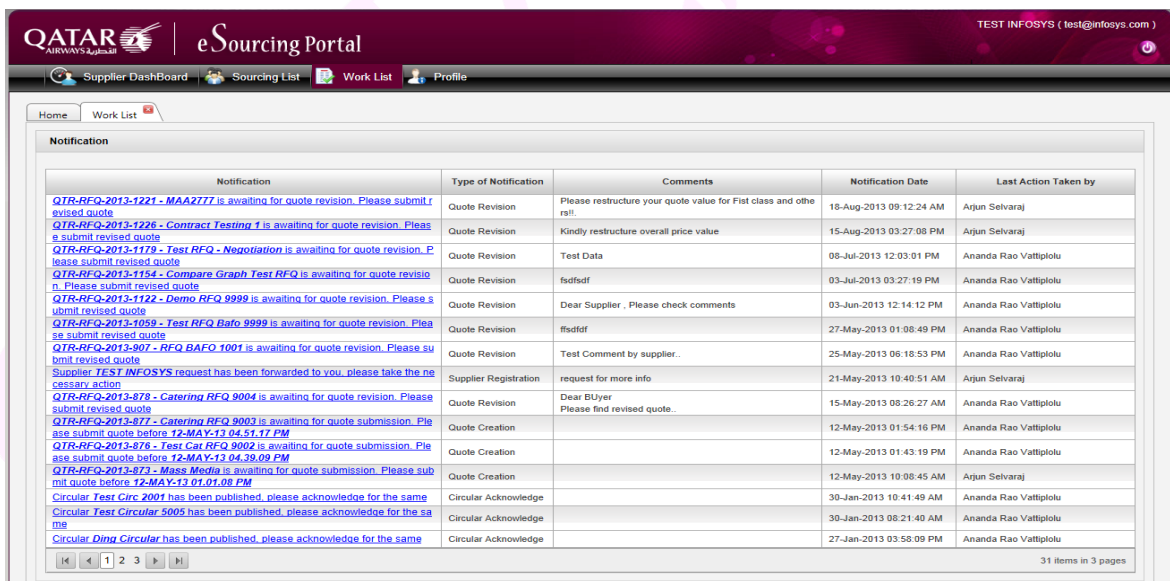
QATAR AIRWAYS القطرية | eSourcing Portal

TEST INFOSYS ( test@infosys.com )

Supplier DashBoard | Sourcing List | Work List | Profile

Home | Work List

Notification

| Notification | Type of Notification | Comments | Notification Date | Last Action Taken by |
|---|---|---|---|---|
| QTR-RFQ-2013-1221 - MAA2777 is awaiting for quote revision. Please submit revised quote | Quote Revision | Please restructure your quote value for Fist class and others!!. | 18-Aug-2013 09:12:24 AM | Arjun Selvaraj |
| QTR-RFQ-2013-1226 - Contract Testing 1 is awaiting for quote revision. Please submit revised quote | Quote Revision | Kindly restructure overall price value | 15-Aug-2013 03:27:08 PM | Arjun Selvaraj |
| QTR-RFQ-2013-1179 - Test RFQ - Negotiation is awaiting for quote revision. Please submit revised quote | Quote Revision | Test Data | 08-Jul-2013 12:03:01 PM | Ananda Rao Vattiplolu |
| QTR-RFQ-2013-1154 - Compare Graph Test RFQ is awaiting for quote revision. Please submit revised quote | Quote Revision | fsdfsdf | 03-Jul-2013 03:27:19 PM | Ananda Rao Vattiplolu |
| QTR-RFQ-2013-1122 - Demo RFQ 9999 is awaiting for quote revision. Please submit revised quote | Quote Revision | Dear Supplier , Please check comments | 03-Jun-2013 12:14:12 PM | Ananda Rao Vattiplolu |
| QTR-RFQ-2013-1059 - Test RFQ Bafo 9999 is awaiting for quote revision. Please submit revised quote | Quote Revision | ffsdfdf | 27-May-2013 01:08:49 PM | Ananda Rao Vattiplolu |
| QTR-RFQ-2013-907 - RFQ BAFO 1001 is awaiting for quote revision. Please submit revised quote | Quote Revision | Test Comment by supplier.. | 25-May-2013 06:18:53 PM | Ananda Rao Vattiplolu |
| Supplier TEST INFOSYS request has been forwarded to you. please take the necessary action | Supplier Registration | request for more info | 21-May-2013 10:40:51 AM | Arjun Selvaraj |
| QTR-RFQ-2013-878 - Catering RFQ 9004 is awaiting for quote revision. Please submit revised quote | Quote Revision | Dear BUyer Please find revised quote.. | 15-May-2013 08:26:27 AM | Ananda Rao Vattiplolu |
| QTR-RFQ-2013-877 - Catering RFQ 9003 is awaiting for quote submission. Please submit quote before 12-MAY-13 04.51.17 PM | Quote Creation | | 12-May-2013 01:54:16 PM | Ananda Rao Vattiplolu |
| QTR-RFQ-2013-876 - Test Cat RFQ 9002 is awaiting for quote submission. Please submit quote before 12-MAY-13 04.39.09 PM | Quote Creation | | 12-May-2013 01:43:19 PM | Ananda Rao Vattiplolu |
| QTR-RFQ-2013-873 - Mass Media is awaiting for quote submission. Please submit quote before 12-MAY-13 01.01.08 PM | Quote Creation | | 12-May-2013 10:08:45 AM | Arjun Selvaraj |
| Circular Test Circ 2001 has been published, please acknowledge for the same | Circular Acknowledge | | 30-Jan-2013 10:41:49 AM | Ananda Rao Vattiplolu |
| Circular Test Circular 5005 has been published, please acknowledge for the same | Circular Acknowledge | | 30-Jan-2013 08:21:40 AM | Ananda Rao Vattiplolu |
| Circular Ding Circular has been published, please acknowledge for the same | Circular Acknowledge | | 27-Jan-2013 03:58:09 PM | Ananda Rao Vattiplolu |

1 2 3

31 items in 3 pages